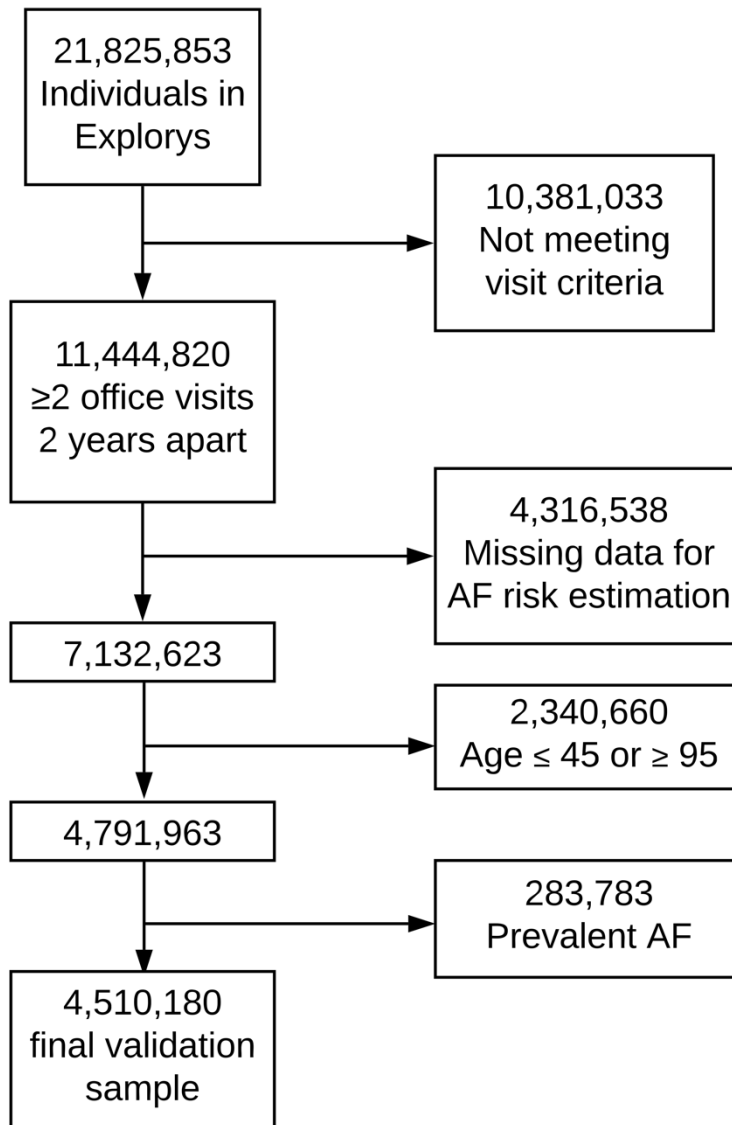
21,825,853
Individuals in
Explorys

10,381,033
Not meeting
visit criteria

11,444,820
≥2 office visits
2 years apart

4,316,538
Missing data for
AF risk estimation

7,132,623

2,340,660
Age ≤ 45 or ≥ 95

4,791,963

283,783
Prevalent AF

4,510,180
final validation
sample